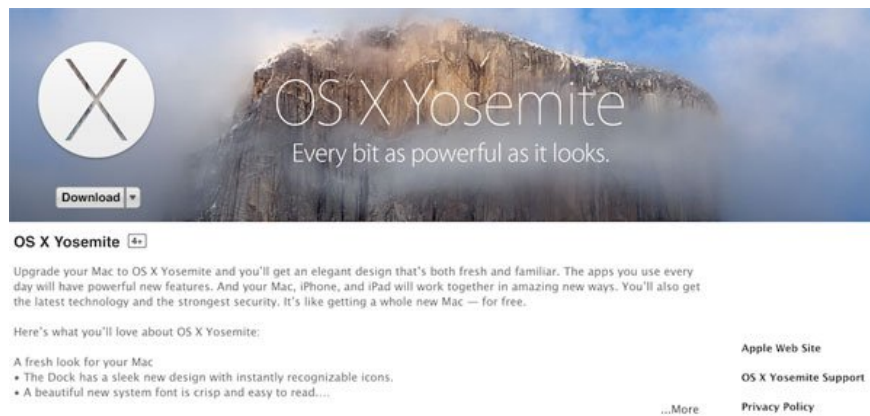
OS X Yosemite
Every bit as powerful as it looks.

Download

OS X Yosemite 4+

Upgrade your Mac to OS X Yosemite and you'll get an elegant design that's both fresh and familiar. The apps you use every day will have powerful new features. And your Mac, iPhone, and iPad will work together in amazing new ways. You'll also get the latest technology and the strongest security. It's like getting a whole new Mac — for free.

Here's what you'll love about OS X Yosemite:

A fresh look for your Mac
• The Dock has a sleek new design with instantly recognizable icons.
• A beautiful new system font is crisp and easy to read....

...More

Apple Web Site

OS X Yosemite Support

Privacy Policy